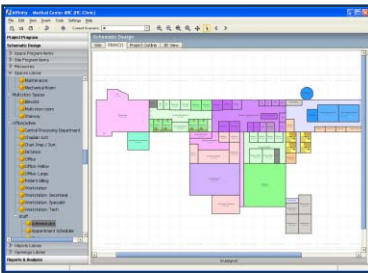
Affinity - Medical Center-ABC (HC Clinic)
File Edit View Insert Tools Settings Help
Current Scenario
Project Program
Schematic Design
Space Program Items
Site Program Items
Resources
Spaces Library
Maintenance
Mechanical Room
Multi-story Spaces
Atrium
Multi-story room
Stairway
Office Suites
Central Processing Department
Enable Exit
Chart Prep / Sort
Entrance
Office
Office Hallow
Office Lamp
Patient Billing
Workstation
Workstation Secretarial
Workstation Specialist
Workstation Tech
Staff
Conference
Appointment Scheduler
Objects Library
Openings Library
Reports & Analysis
Schematic Design
Data
Plan(2D)
Project Outline
3D View
Unassigned